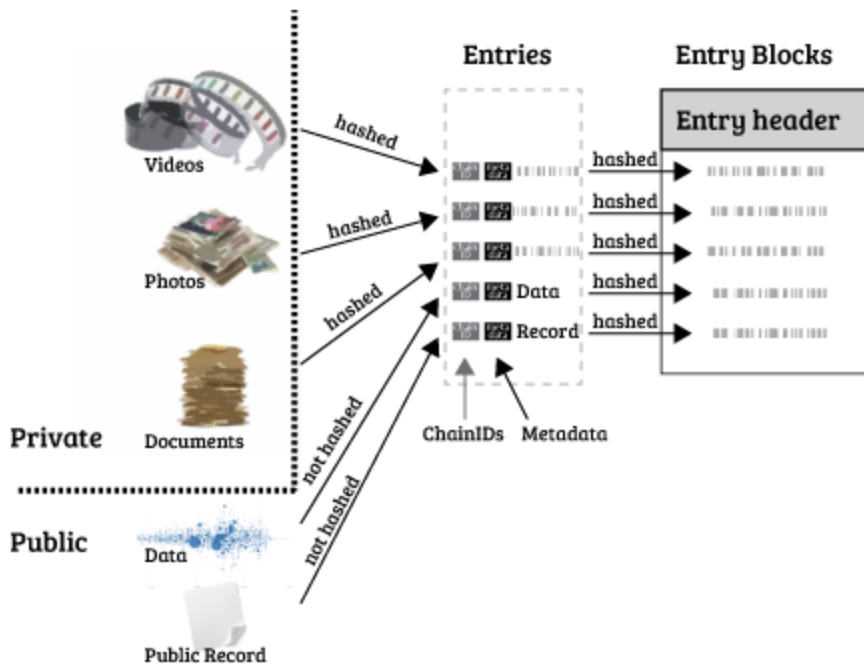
Entries

Entry Blocks

Entry header

Videos

hashed

hashed

hashed

hashed

hashed

hashed

hashed

hashed

Photos

Data

Record

ChainIDs

Metadata

Private

Documents

not hashed

not hashed

Public

Data

Public Record